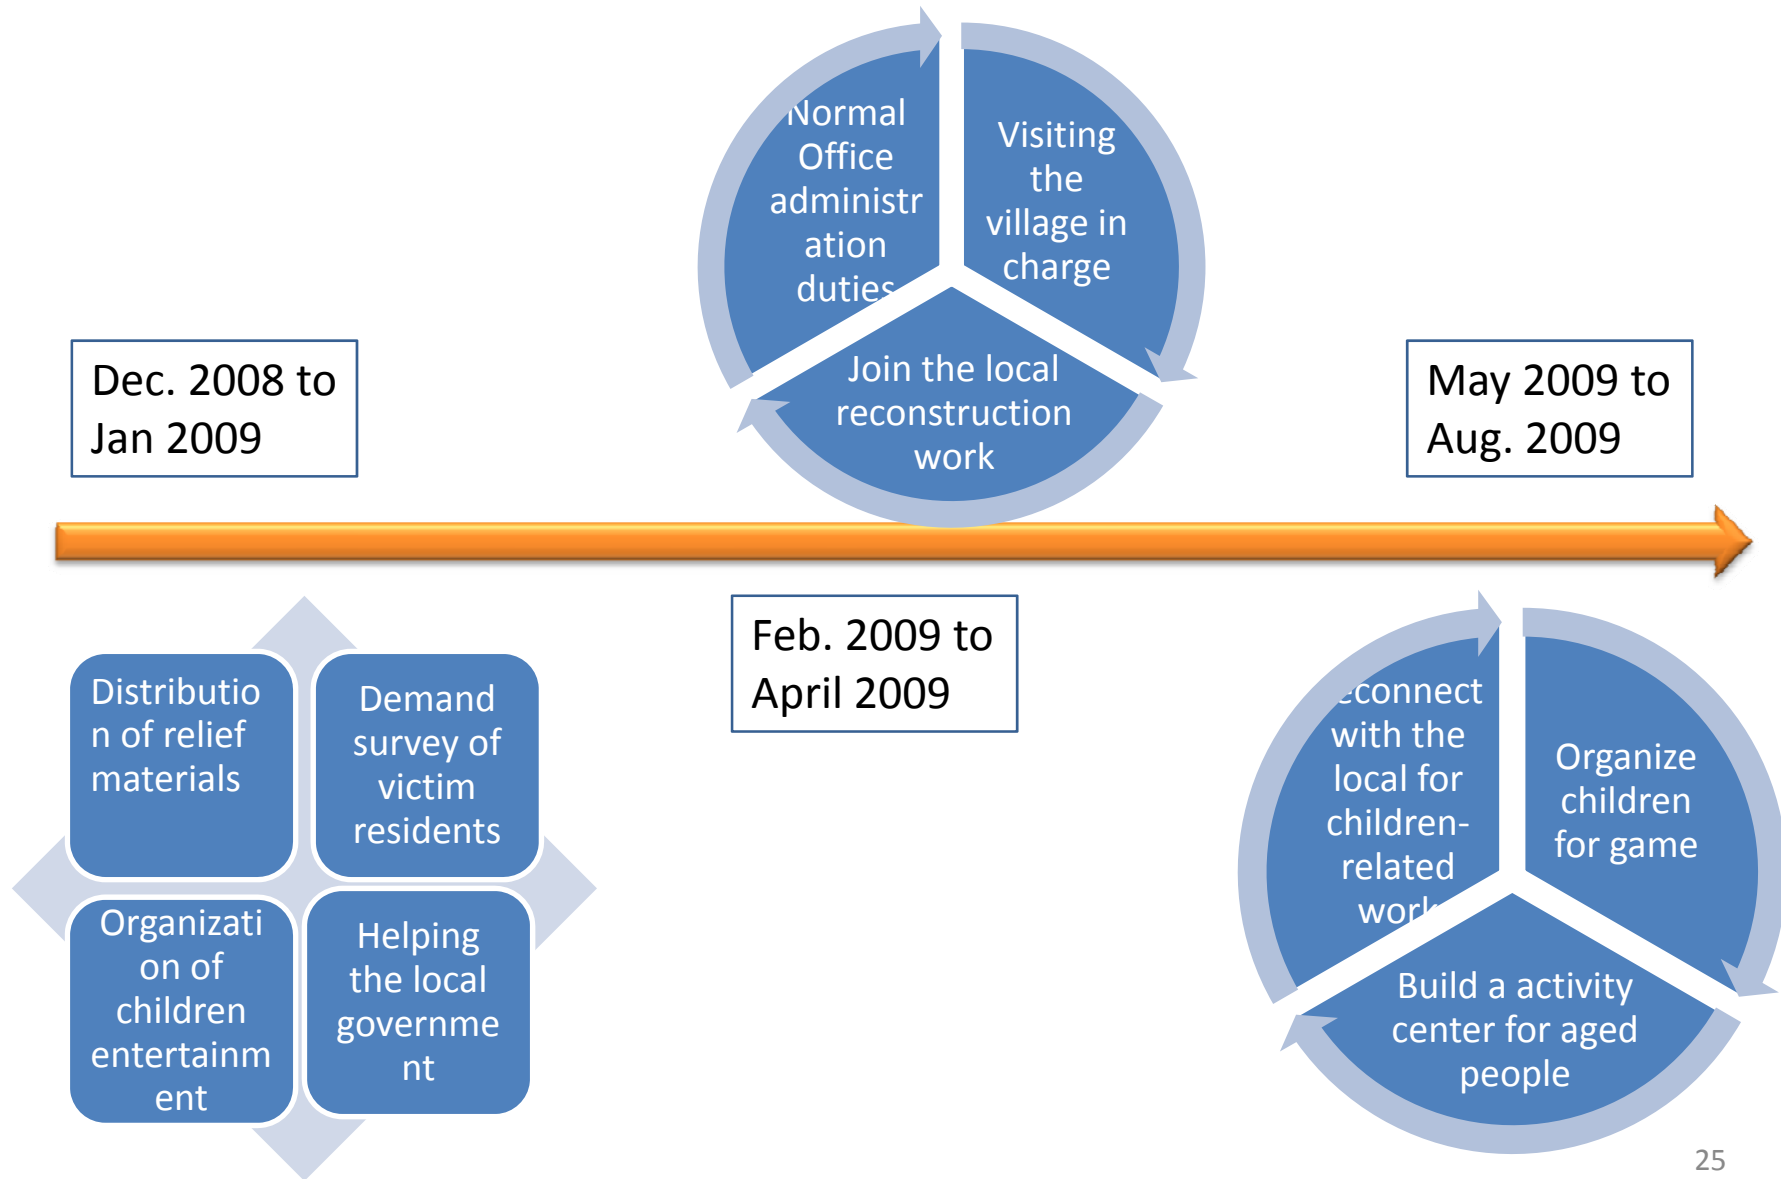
Normal Office administration duties

Visiting the village in charge

Join the local reconstruction work

Dec. 2008 to Jan 2009

May 2009 to Aug. 2009

Feb. 2009 to April 2009

Distribution of relief materials

Demand survey of victim residents

Organization of children entertainment

Helping the local government

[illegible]econnect with the local for children-related work

Organize children for game

Build a activity center for aged people

25